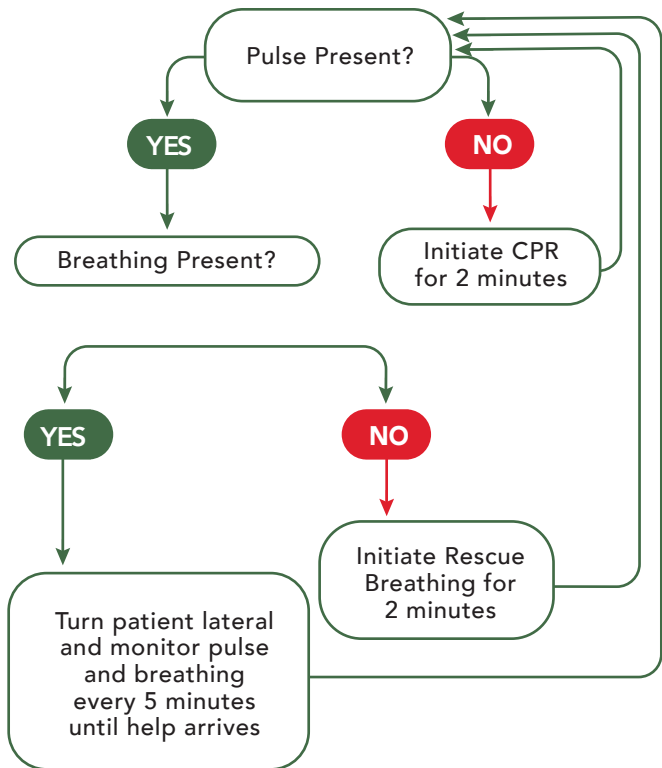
Pulse Present?

YES

NO

Breathing Present?

Initiate CPR for 2 minutes

YES

NO

Initiate Rescue Breathing for 2 minutes

Turn patient lateral and monitor pulse and breathing every 5 minutes until help arrives